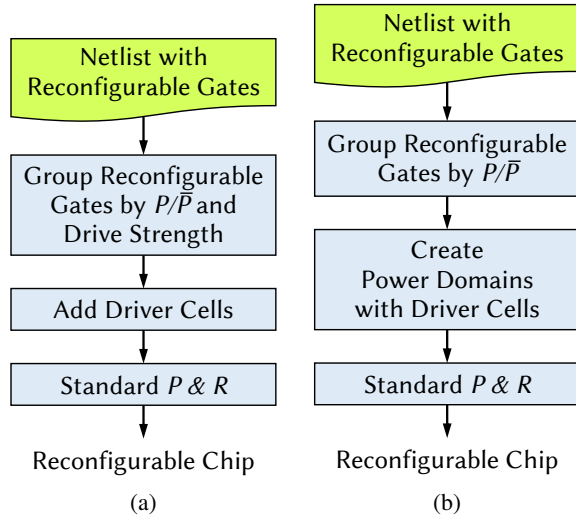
Netlist with Reconfigurable Gates

Group Reconfigurable Gates by $P/\overline{P}$ and Drive Strength

Add Driver Cells

Standard $P$ & $R$

Reconfigurable Chip

(a)

Netlist with Reconfigurable Gates

Group Reconfigurable Gates by $P/\overline{P}$

Create Power Domains with Driver Cells

Standard $P$ & $R$

Reconfigurable Chip

(b)